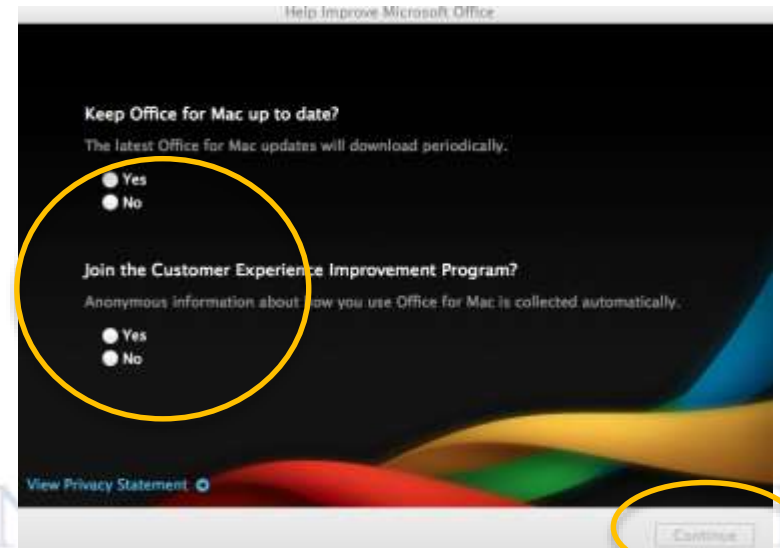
Help Improve Microsoft Office

Keep Office for Mac up to date?

The latest Office for Mac updates will download periodically.

Yes

No

Join the Customer Experience Improvement Program?

Anonymous information about how you use Office for Mac is collected automatically.

Yes

No

View Privacy Statement

Continue